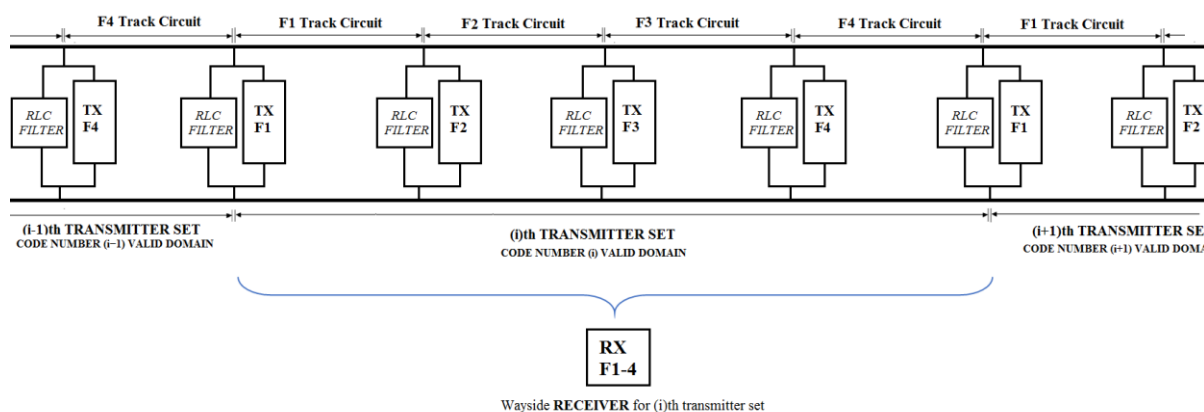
F4 Track Circuit
F1 Track Circuit
F2 Track Circuit
F3 Track Circuit
F4 Track Circuit
F1 Track Circuit

RLC FILTER
TX F4
RLC FILTER
TX F1
RLC FILTER
TX F2
RLC FILTER
TX F3
RLC FILTER
TX F4
RLC FILTER
TX F1
RLC FILTER
TX F2

(i-1)th TRANSMITTER SET
CODE NUMBER (i−1) VALID DOMAIN

(i)th TRANSMITTER SET
CODE NUMBER (i) VALID DOMAIN

(i+1)th TRANSMITTER SET
CODE NUMBER (i+1) VALID DOMA

RX
F1-4

Wayside RECEIVER for (i)th transmitter set